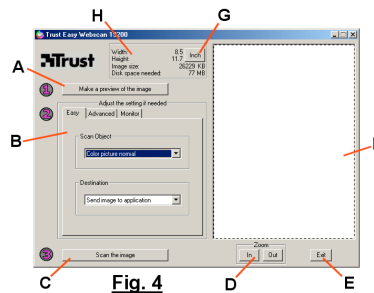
Trust Easy Webscan 19200

H

G

Trust

Width: 8.5
Height: 11.7
Image size: 26229 KB
Disk space needed: 77 MB

Inch

A

1 Make a preview of the image

2 Adjust the setting if needed

Easy | Advanced | Monitor

B

Scan Object

Color picture normal

Destination

Send image to application

I

3 Scan the image

Zoom

In | Out

Exit

C

Fig. 4

D

E